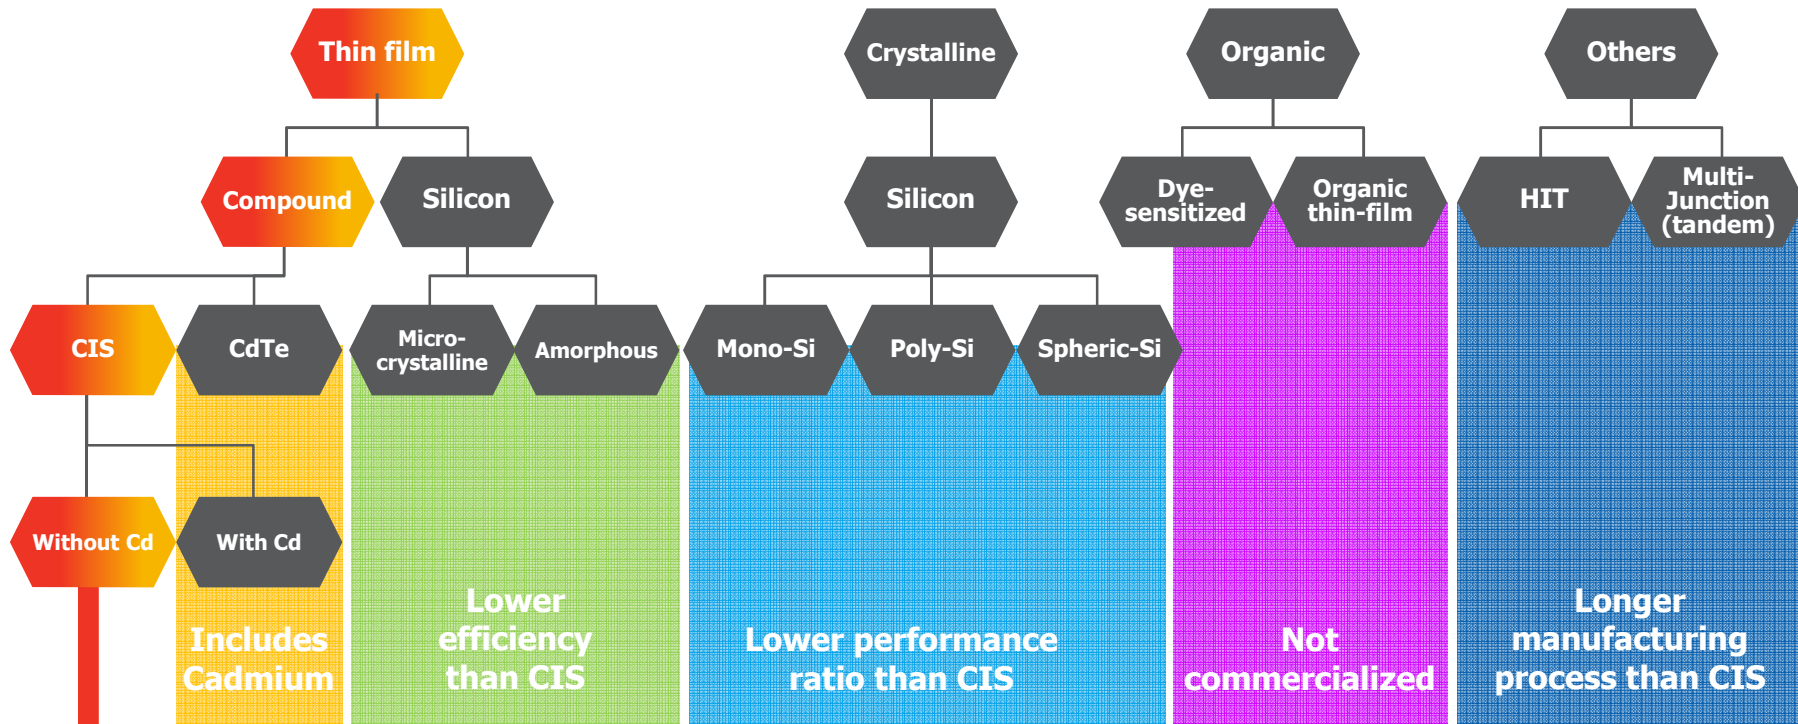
Thin film

Compound

Silicon

CIS

CdTe

Micro-crystalline

Amorphous

Without Cd

With Cd

Includes Cadmium

Lower efficiency than CIS

Crystalline

Silicon

Mono-Si

Poly-Si

Spheric-Si

Lower performance ratio than CIS

Organic

Dye-sensitized

Organic thin-film

Not commercialized

Others

HIT

Multi-Junction (tandem)

Longer manufacturing process than CIS